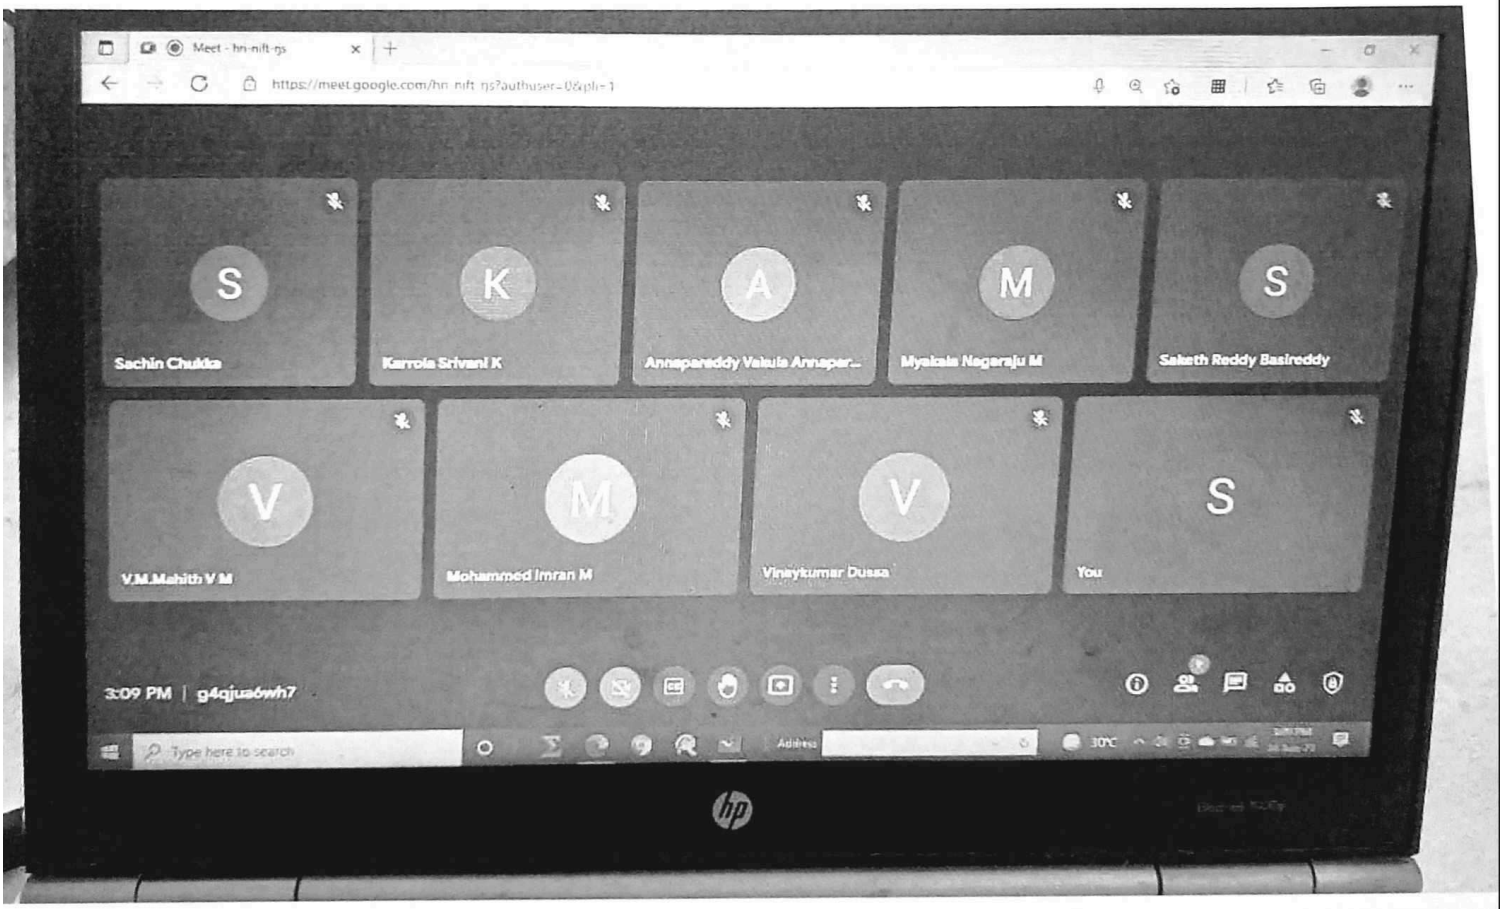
Meet - hn-nift-qs

https://meet.google.com/hn-nift-qs?authuser=0&pli=1

S
Sachin Chukka

K
Karrola Srivani K

A
Annapareddy Vakula Annapar...

M
Myakala Nagaraju M

S
Saketh Reddy Basireddy

V
V.M.Mahith V M

M
Mohammed Imran M

V
Vinaykumar Dussa

S
You

3:09 PM | g4qjua6wh7

Type here to search

Address

30°C

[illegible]

hp